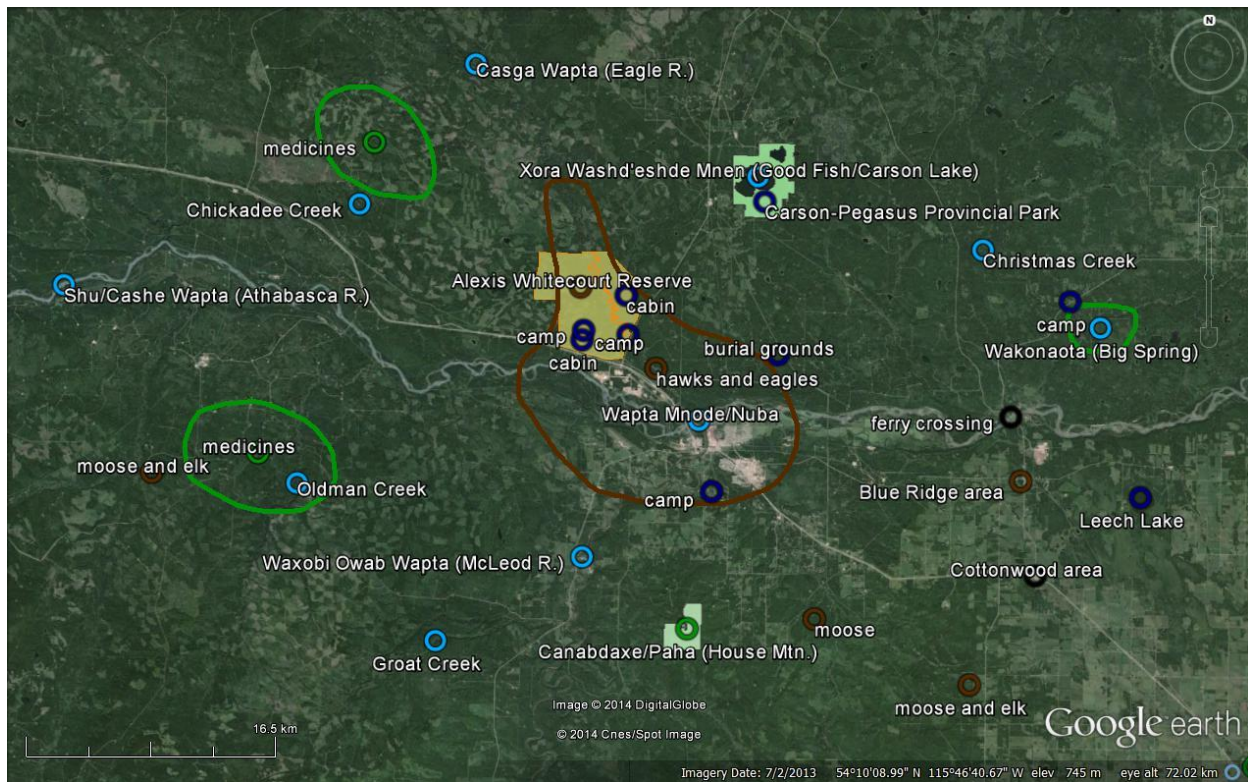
N

Casga Wapta (Eagle R.)

medicines

Xora Washd'eshde Mnen (Good Fish/Carson Lake)

Chickadee Creek

Carson-Pegasus Provincial Park

Christmas Creek

Alexis Whitecourt Reserve

Shu/Cashe Wapta (Athabasca R.)

cabin

camp

camp

camp

Wakonaota (Big Spring)

cabin

burial grounds

hawks and eagles

Wapta Mnode/Nuba

ferry crossing

medicines

moose and elk

Oldman Creek

camp

Blue Ridge area

Leech Lake

Waxobi Owab Wapta (McLeod R.)

Cottonwood area

moose

Groat Creek

Canabdaxe/Paha (House Mtn.)

moose and elk

Image © 2014 DigitalGlobe

16.5 km

© 2014 Cnes/Spot Image

Google earth

Imagery Date: 7/2/2013 54°10'08.99" N 115°46'40.67" W elev 745 m eye alt 72.02 km